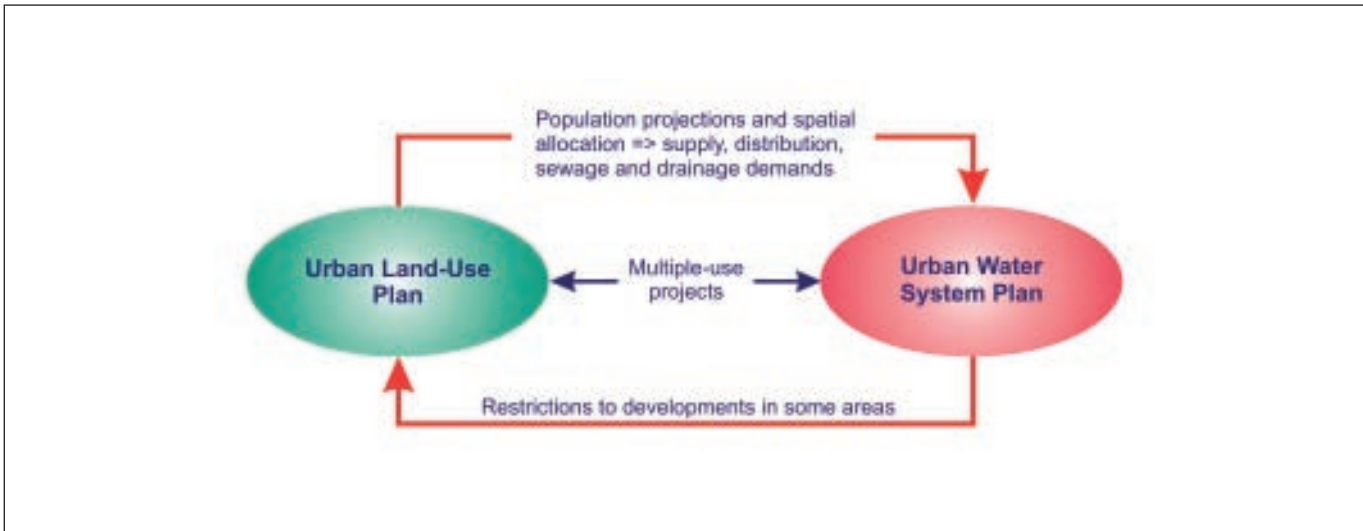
Population projections and spatial allocation => supply, distribution, sewage and drainage demands

Urban Land-Use Plan

Multiple-use projects

Urban Water System Plan

Restrictions to developments in some areas